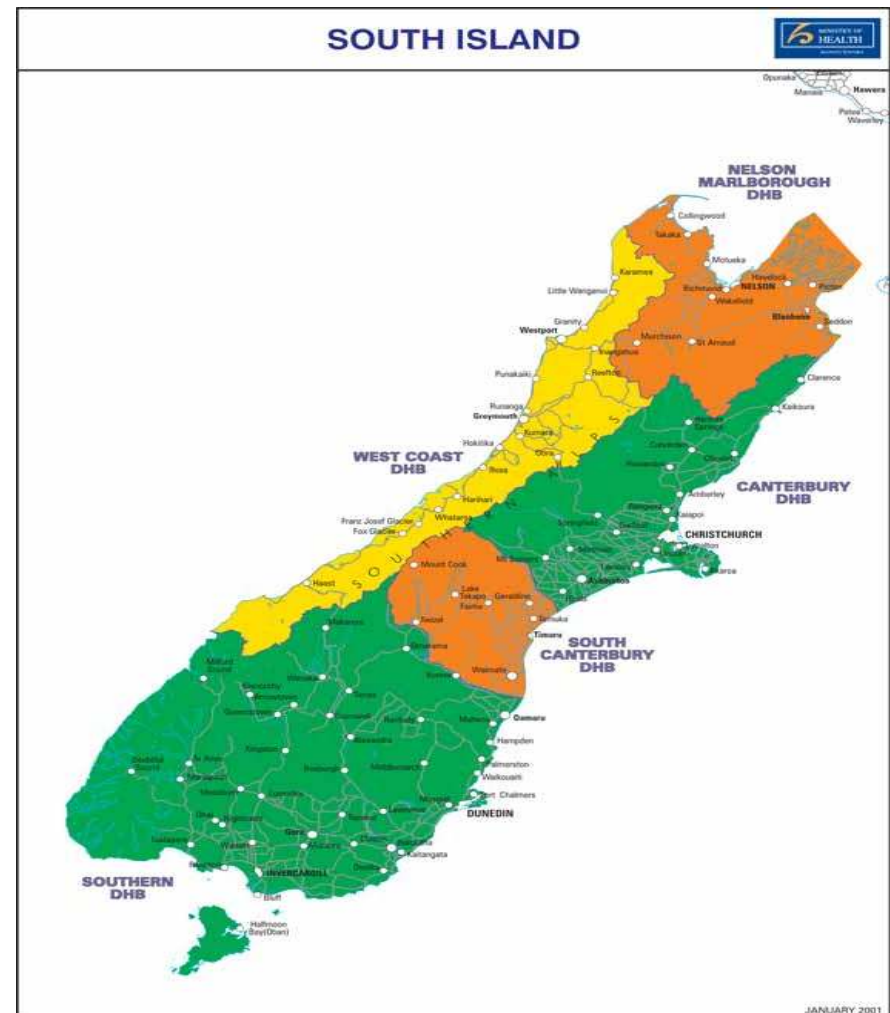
SOUTH ISLAND

MINISTRY OF HEALTH

Opunake
Manaia
Hawera
Patea
Waverley

NELSON MARLBOROUGH DHB

Collingwood
Takaka
Motueka
Karamea
Havelock
NELSON
Picton
Richmond
Wakefield
Little Wanganui
Granity
Blenheim
Seddon
Westport
Murchison
St Arnaud
Inangahua
Punakaiki
Reefton
Clarence
Runanga
Greymouth
Kaikoura
Kumara
Hokitika
Hanmer Springs
Culverden
Cheviot
WEST COAST DHB
Ross
Amberley
CANTERBURY DHB
Harihari
Rangiora
Kaiapoi
Franz Josef Glacier
Whataroa
Oxford
Fox Glacier
CHRISTCHURCH
Springfield
Darfield
Methven
Lyttelton
Akaroa
Haast
Mt Somers
Mount Cook
Ashburton
Lake Tekapo
Geraldine
Fairlie
Temuka
Twizel
Timaru
SOUTH CANTERBURY DHB
Makarora
Omarama
Waimate
Milford Sound
Wanaka
Kurow
Glenorchy
Arrowtown
Queenstown
Tarras
Oamaru
Cromwell
Ranfurly
Alexandra
Moeraki
Hampden
Kingston
Roxburgh
Middlemarch
Palmerston
Te Anau
Waikouaiti
Manapouri
Lumsden
Port Chalmers
Mossburn
Tapanui
Mosgiel
DUNEDIN
Ohai
Milton
Riversdale
Lawrence
Gore
Tuatapere
Winton
Mataura
Clinton
Balclutha
Riverton
Kaitangata
Owaka
INVERCARGILL
SOUTHERN DHB
Bluff
Halfmoon Bay(Oban)

JANUARY 2001